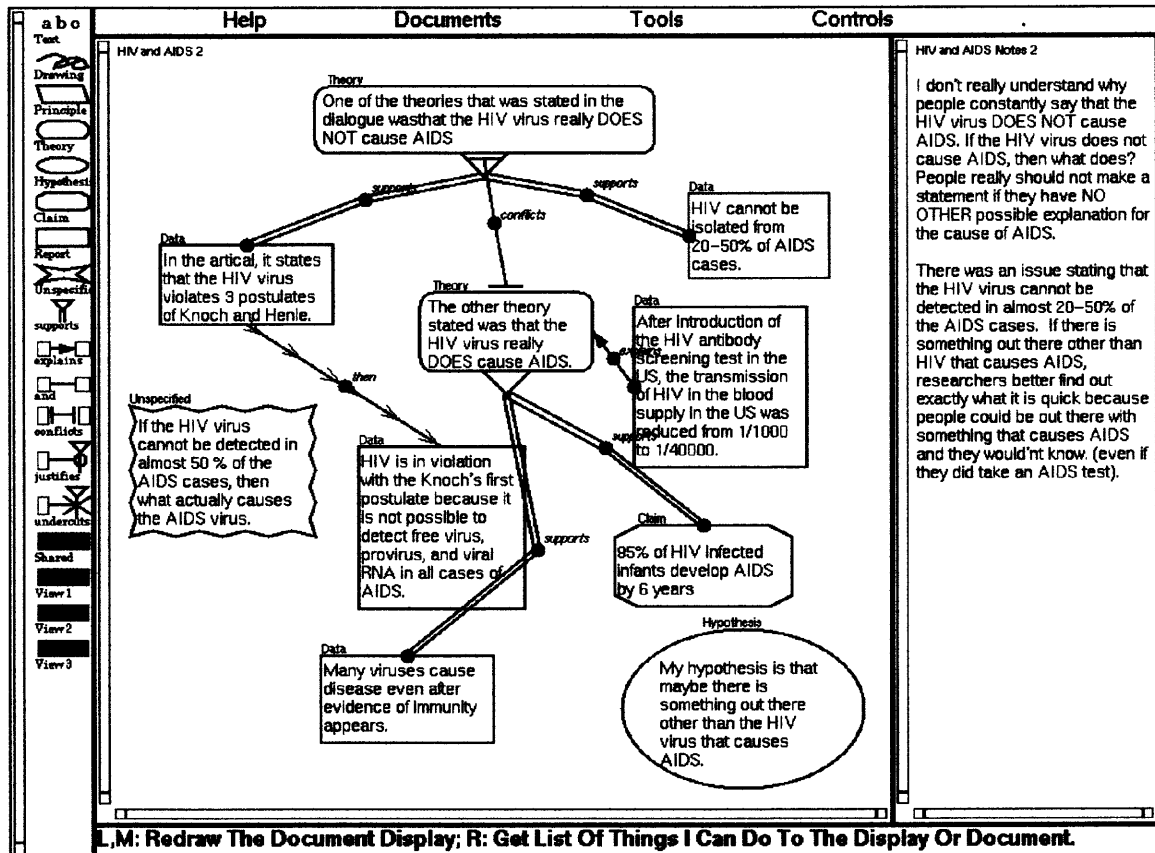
a b o
Text
Drawing
Principle
Theory
Hypothesi
Claim
Report
Unspecifi
supports
explains
and
conflicts
justifies
undercuts
Shared
View 1
View 2
View 3

Help Documents Tools Controls .

HIV and AIDS 2

Theory
One of the theories that was stated in the dialogue wasthat the HIV virus really DOES NOT cause AIDS

supports
supports
conflicts

Data
HIV cannot be isolated from 20–50% of AIDS cases.

Data
In the artical, it states that the HIV virus violates 3 postulates of Knoch and Henle.

Theory
The other theory stated was that the HIV virus really DOES cause AIDS.

Data
After introduction of the HIV antibody screening test in the US, the transmission of HIV in the blood supply in the US was reduced from 1/1000 to 1/40000.

explains

then

Unspecified
If the HIV virus cannot be detected in almost 50 % of the AIDS cases, then what actually causes the AIDS virus.

Data
HIV is in violation with the Knoch's first postulate because it is not possible to detect free virus, provirus, and viral RNA in all cases of AIDS.

supports

supports

Claim
95% of HIV infected infants develop AIDS by 6 years

Hypothesis
My hypothesis is that maybe there is something out there other than the HIV virus that causes AIDS.

Data
Many viruses cause disease even after evidence of immunity appears.

HIV and AIDS Notes 2

I don't really understand why people constantly say that the HIV virus DOES NOT cause AIDS. If the HIV virus does not cause AIDS, then what does? People really should not make a statement if they have NO OTHER possible explanation for the cause of AIDS.

There was an issue stating that the HIV virus cannot be detected in almost 20–50% of the AIDS cases. If there is something out there other than HIV that causes AIDS, researchers better find out exactly what it is quick because people could be out there with something that causes AIDS and they would'nt know. (even if they did take an AIDS test).

L,M: Redraw The Document Display; R: Get List Of Things I Can Do To The Display Or Document.